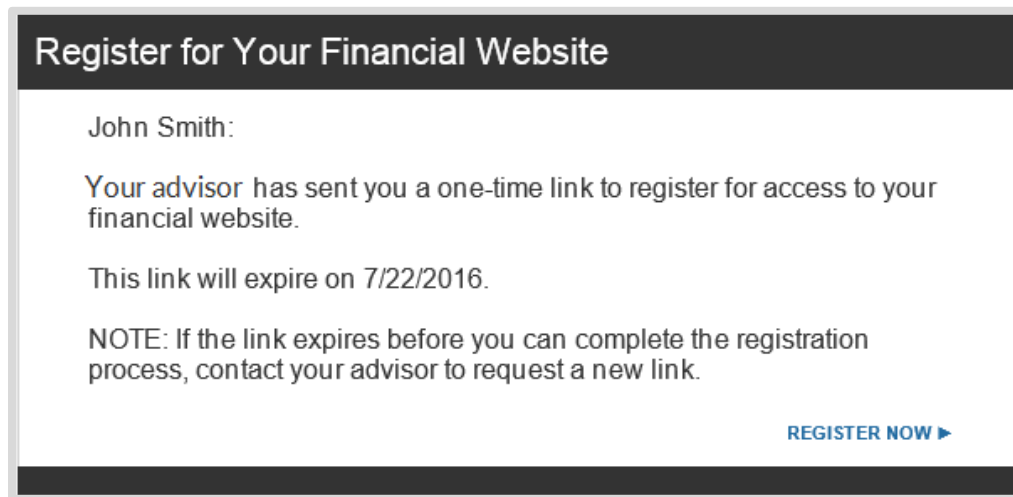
Register for Your Financial Website

John Smith:

Your advisor has sent you a one-time link to register for access to your financial website.

This link will expire on 7/22/2016.

NOTE: If the link expires before you can complete the registration process, contact your advisor to request a new link.

REGISTER NOW ▸